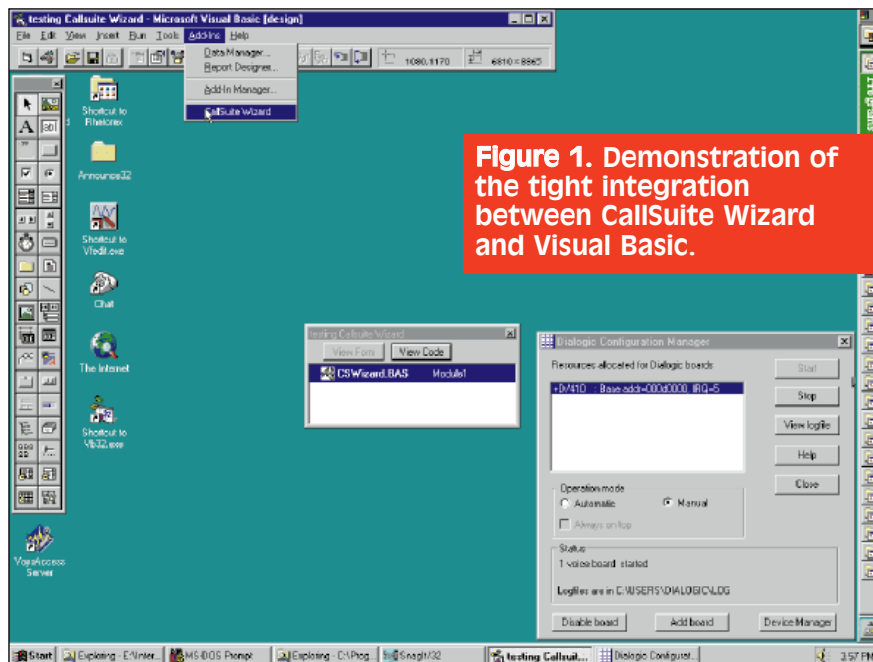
testing CallSuite Wizard - Microsoft Visual Basic [design]

File Edit View Insert Run Tools Add-Ins Help

Data Manager...
Report Designer...
Add-In Manager...
CallSuite Wizard

1080,1170
6810 x 8865

Shortcut to Rhetorex

Announce32

Shortcut to Vfedit.exe

Chat

The Internet

Shortcut to Vb32.exe

VoiceAccess Server

**Figure 1.** Demonstration of the tight integration between CallSuite Wizard and Visual Basic.

testing CallSuite Wizard

View Form | View Code

CSWizard.BAS Module1

Dialogic Configuration Manager

Resources allocated for Dialogic boards

+D/41D : Base addr=000d0000, IRQ=5

Start

Stop

View logfile

Help

Close

Operation mode

Automatic

Manual

Always on top

Status

1 voiceboard started

Logfiles are in C:\USERS\DIALOGIC\LOG

Disable board

Add board

Device Manager

Start | Exploring - E:\Inter... | MS-DOS Prompt | Exploring - C:\Prog... | SnagIt/32 | testing Callsuit... | Dialogic Configurat... | 3:57 PM